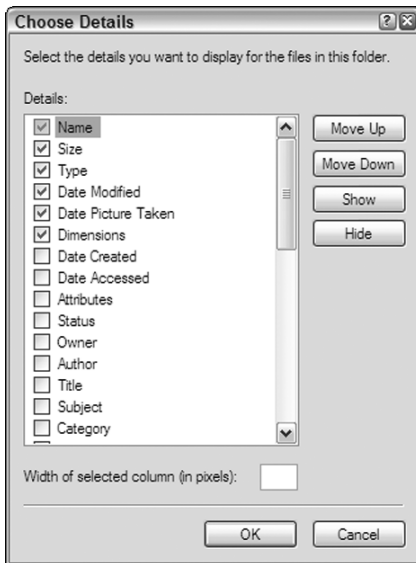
Choose Details

Select the details you want to display for the files in this folder.

Details:

☑ Name
☑ Size
☑ Type
☑ Date Modified
☑ Date Picture Taken
☑ Dimensions
☐ Date Created
☐ Date Accessed
☐ Attributes
☐ Status
☐ Owner
☐ Author
☐ Title
☐ Subject
☐ Category

Move Up
Move Down
Show
Hide

Width of selected column (in pixels):

OK
Cancel